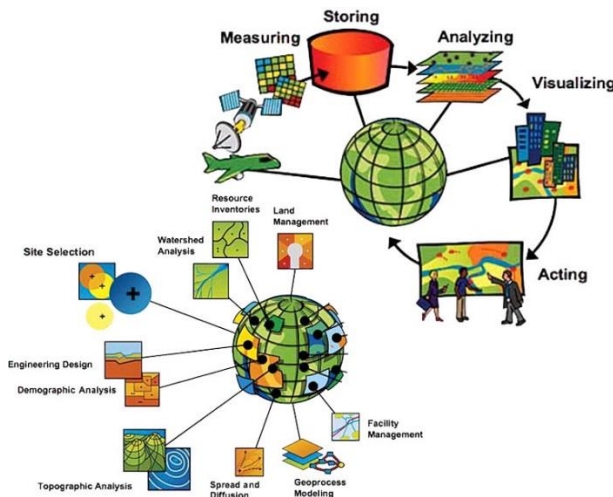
Storing
Measuring
Analyzing
Visualizing
Acting
Resource Inventories
Land Management
Watershed Analysis
Site Selection
Engineering Design
Demographic Analysis
Facility Management
Topographic Analysis
Spread and Diffusion
Geoprocess Modeling